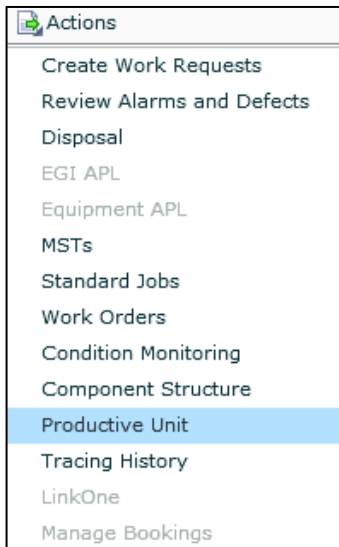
Actions

Create Work Requests

Review Alarms and Defects

Disposal

EGI APL

Equipment APL

MSTs

Standard Jobs

Work Orders

Condition Monitoring

Component Structure

Productive Unit

Tracing History

LinkOne

Manage Bookings